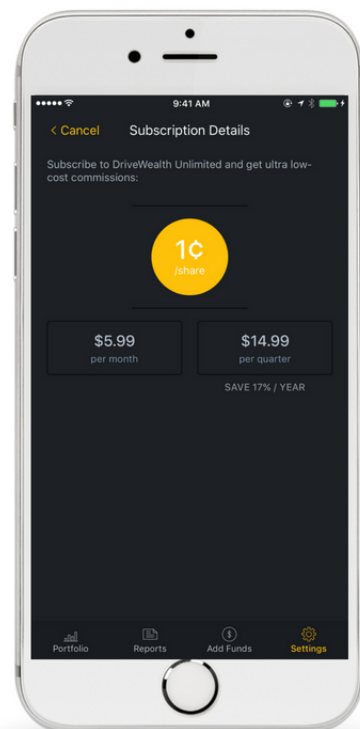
9:41 AM

< Cancel Subscription Details

Subscribe to DriveWealth Unlimited and get ultra low-cost commissions:

1¢
/share

$5.99
per month

$14.99
per quarter

SAVE 17% / YEAR

Portfolio Reports Add Funds Settings